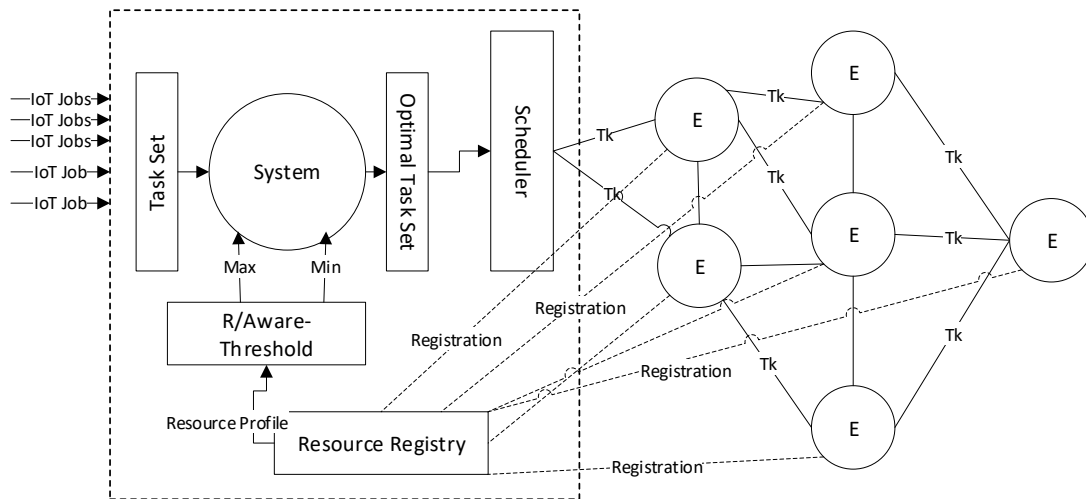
IoT Jobs
IoT Jobs
IoT Jobs
IoT Job
IoT Job

Task Set

System

Optimal Task Set

Scheduler

Max
Min

R/Aware-Threshold

Resource Profile

Resource Registry

Registration
Registration
Registration
Registration

E
E
E
E
E
E

Tk
Tk
Tk
Tk
Tk
Tk
Tk
Tk